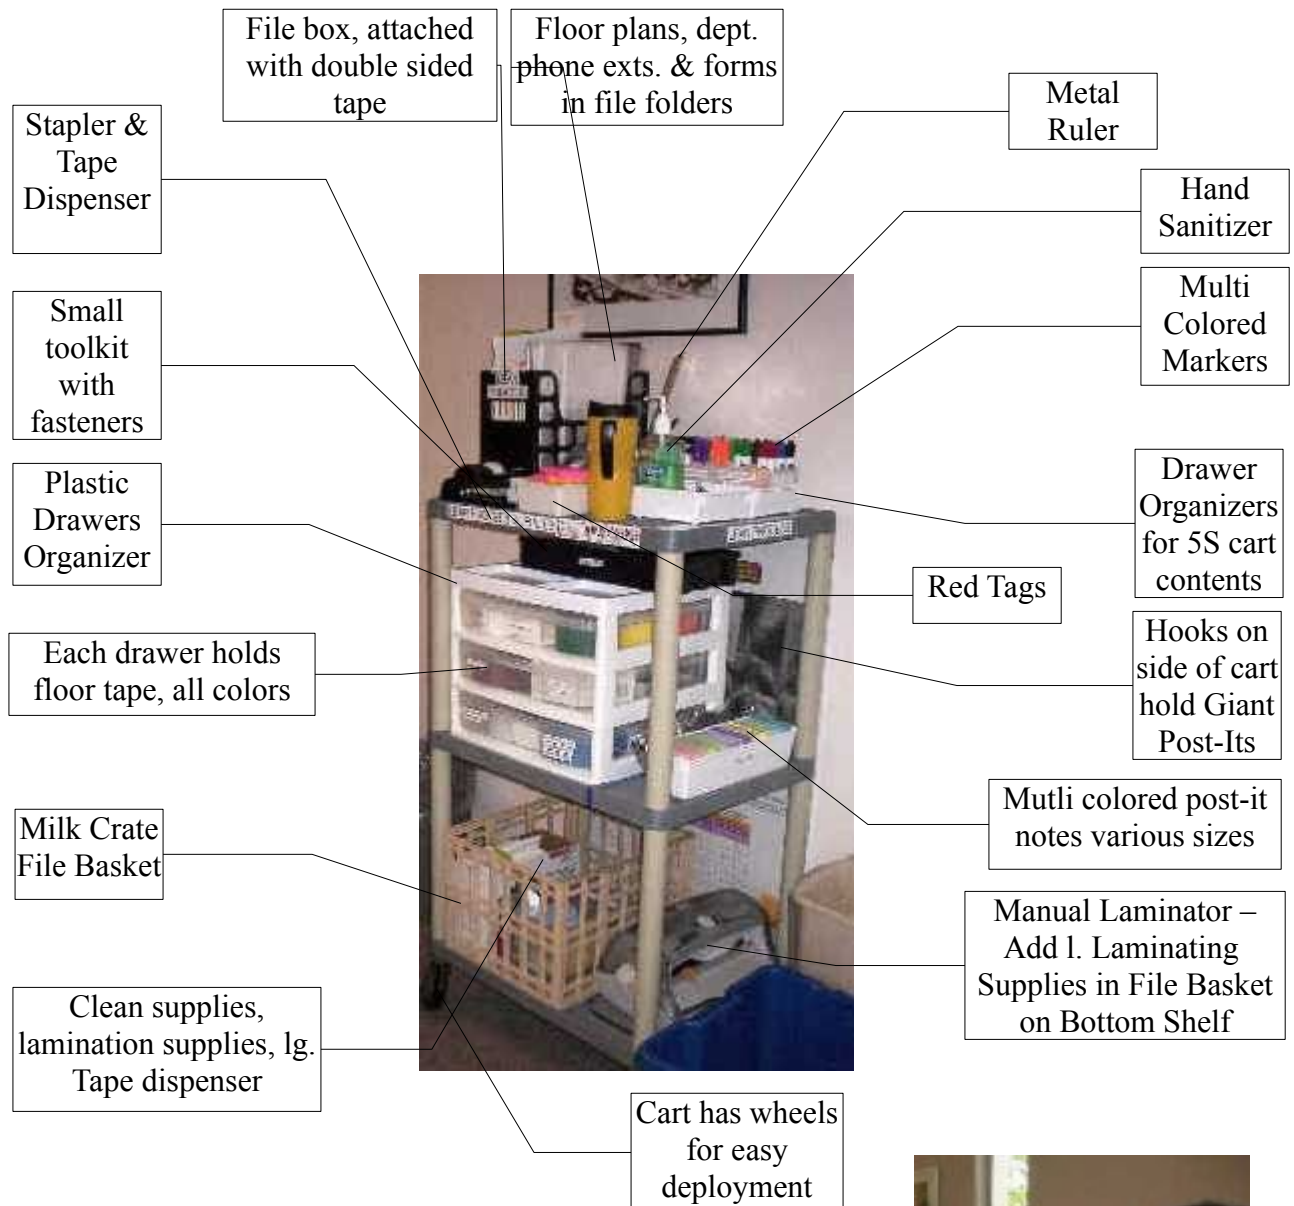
File box, attached with double sided tape

Floor plans, dept. phone exts. & forms in file folders

Stapler & Tape Dispenser

Metal Ruler

Hand Sanitizer

Multi Colored Markers

Small toolkit with fasteners

Plastic Drawers Organizer

Drawer Organizers for 5S cart contents

Red Tags

Each drawer holds floor tape, all colors

Hooks on side of cart hold Giant Post-Its

Mutli colored post-it notes various sizes

Milk Crate File Basket

Manual Laminator – Add l. Laminating Supplies in File Basket on Bottom Shelf

Clean supplies, lamination supplies, lg. Tape dispenser

Cart has wheels for easy deployment